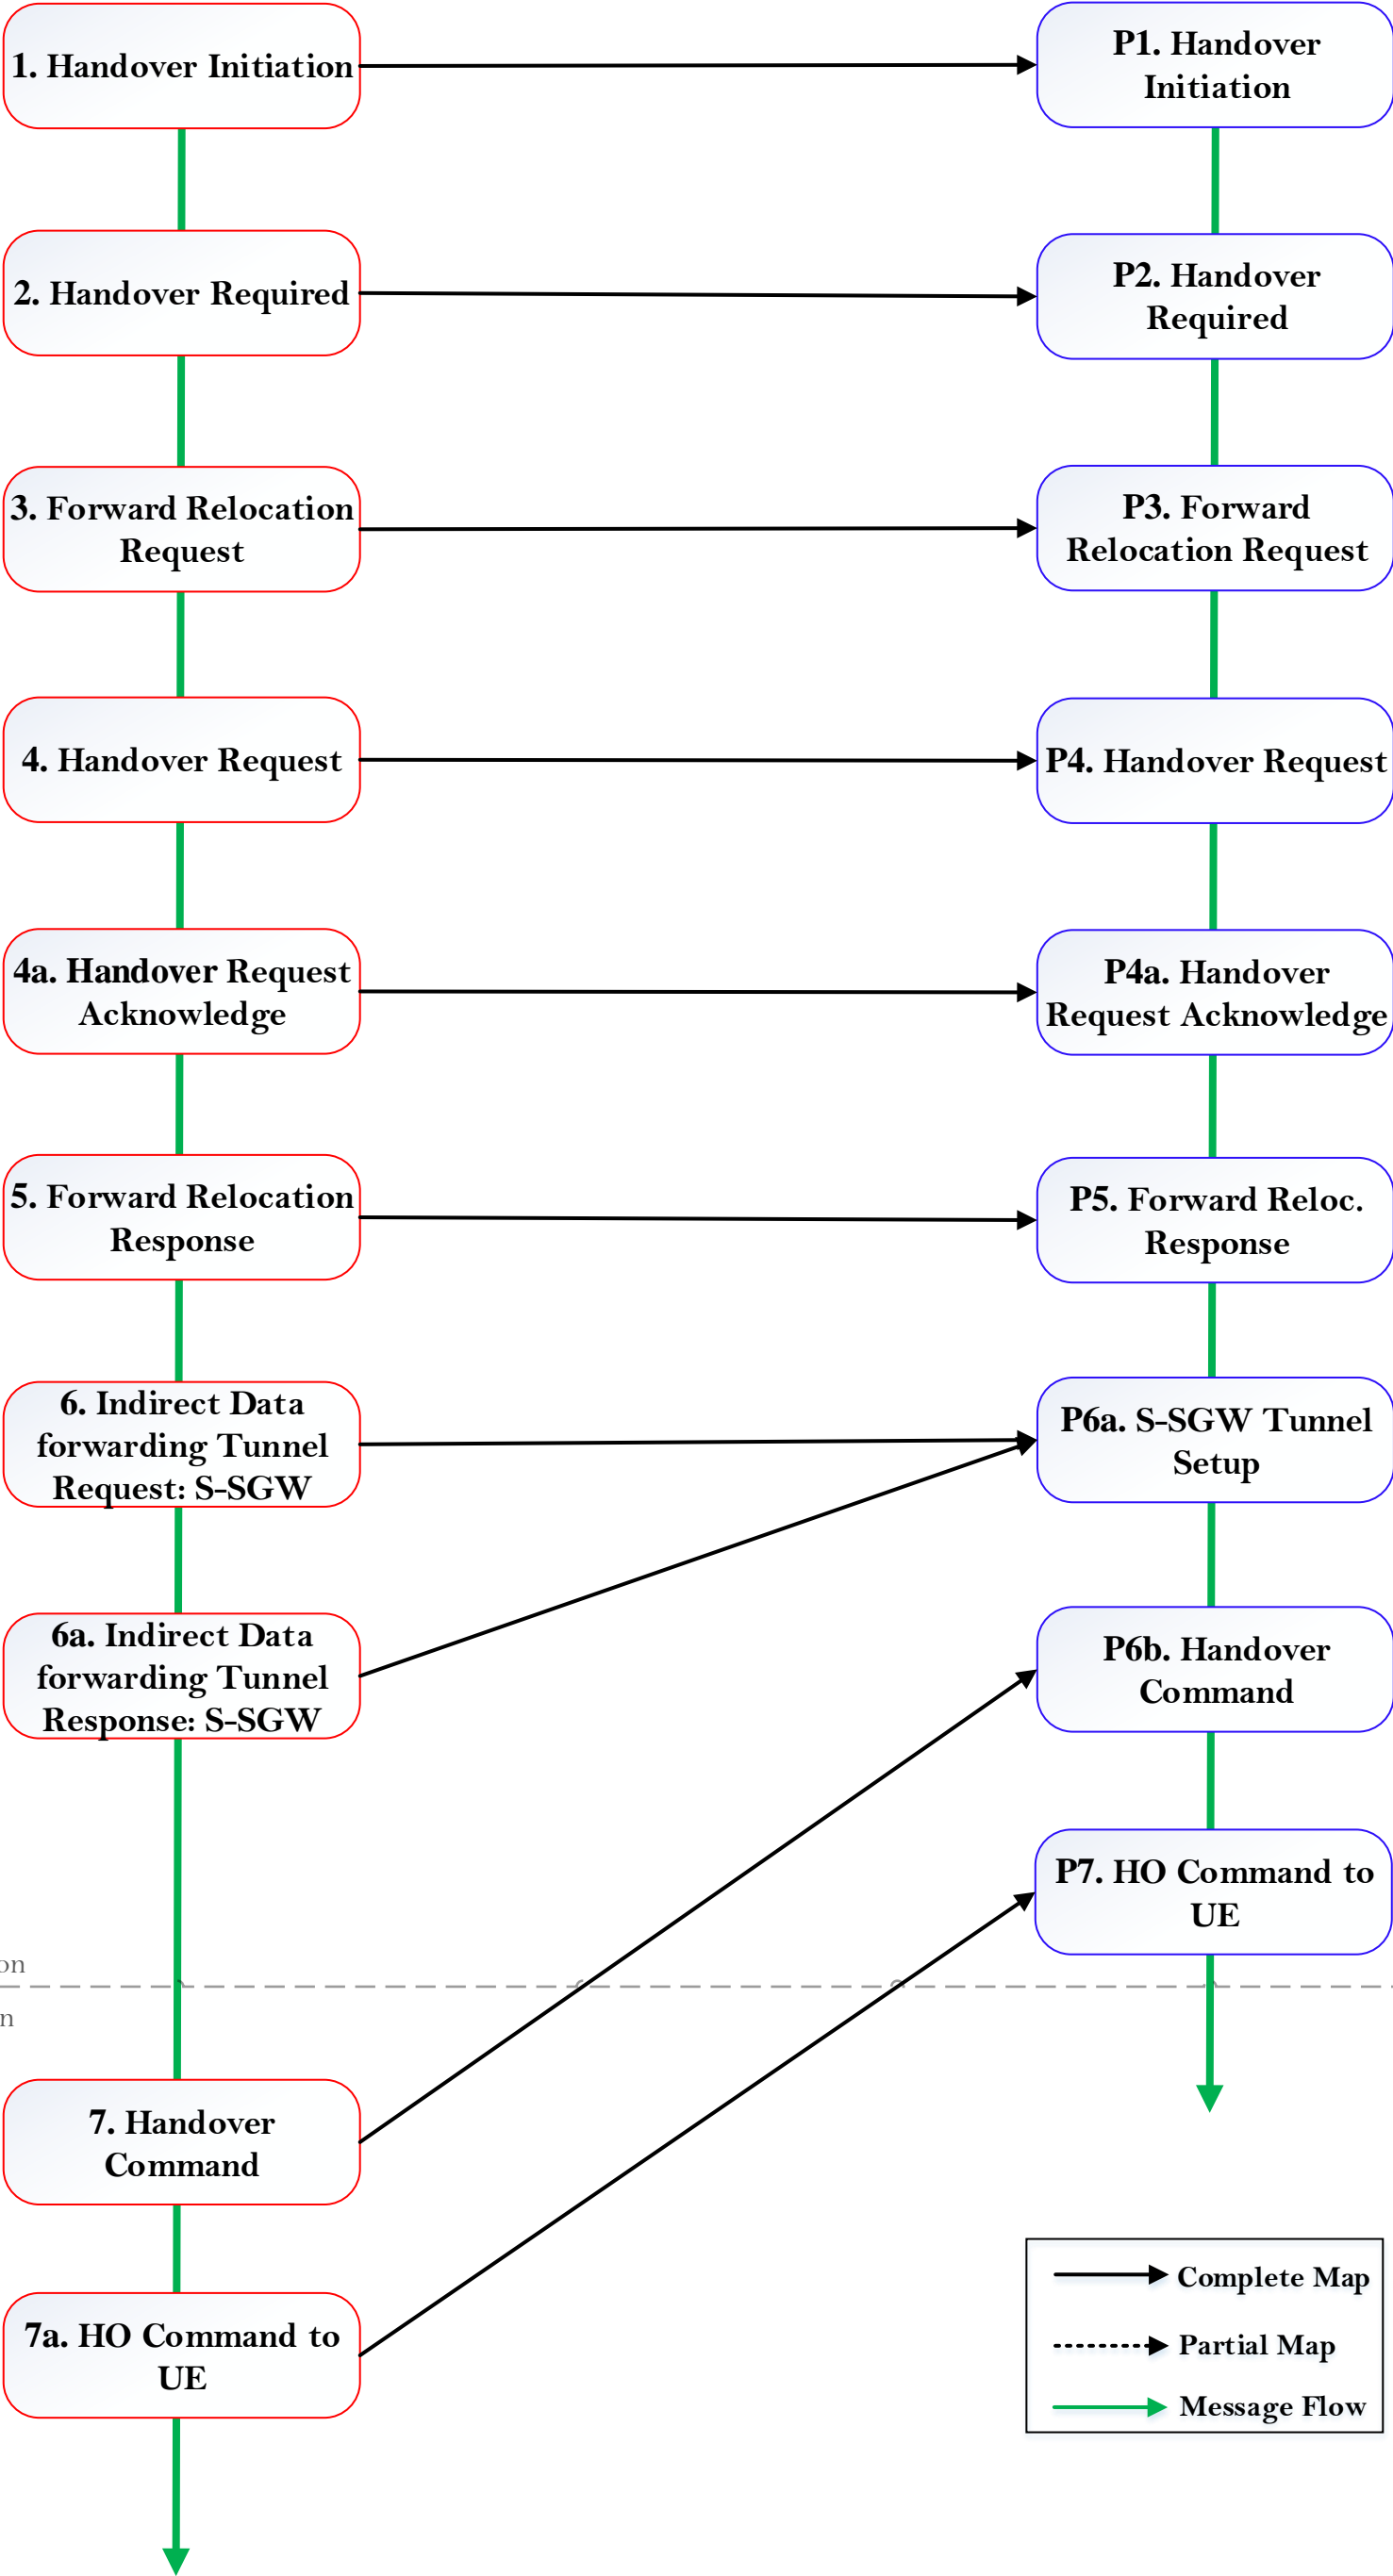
1. Handover Initiation

P1. Handover Initiation

2. Handover Required

P2. Handover Required

3. Forward Relocation Request

P3. Forward Relocation Request

4. Handover Request

P4. Handover Request

4a. Handover Request Acknowledge

P4a. Handover Request Acknowledge

5. Forward Relocation Response

P5. Forward Reloc. Response

6. Indirect Data forwarding Tunnel Request: S-SGW

P6a. S-SGW Tunnel Setup

6a. Indirect Data forwarding Tunnel Response: S-SGW

P6b. Handover Command

P7. HO Command to UE

on

n

7. Handover Command

7a. HO Command to UE

Complete Map
Partial Map
Message Flow